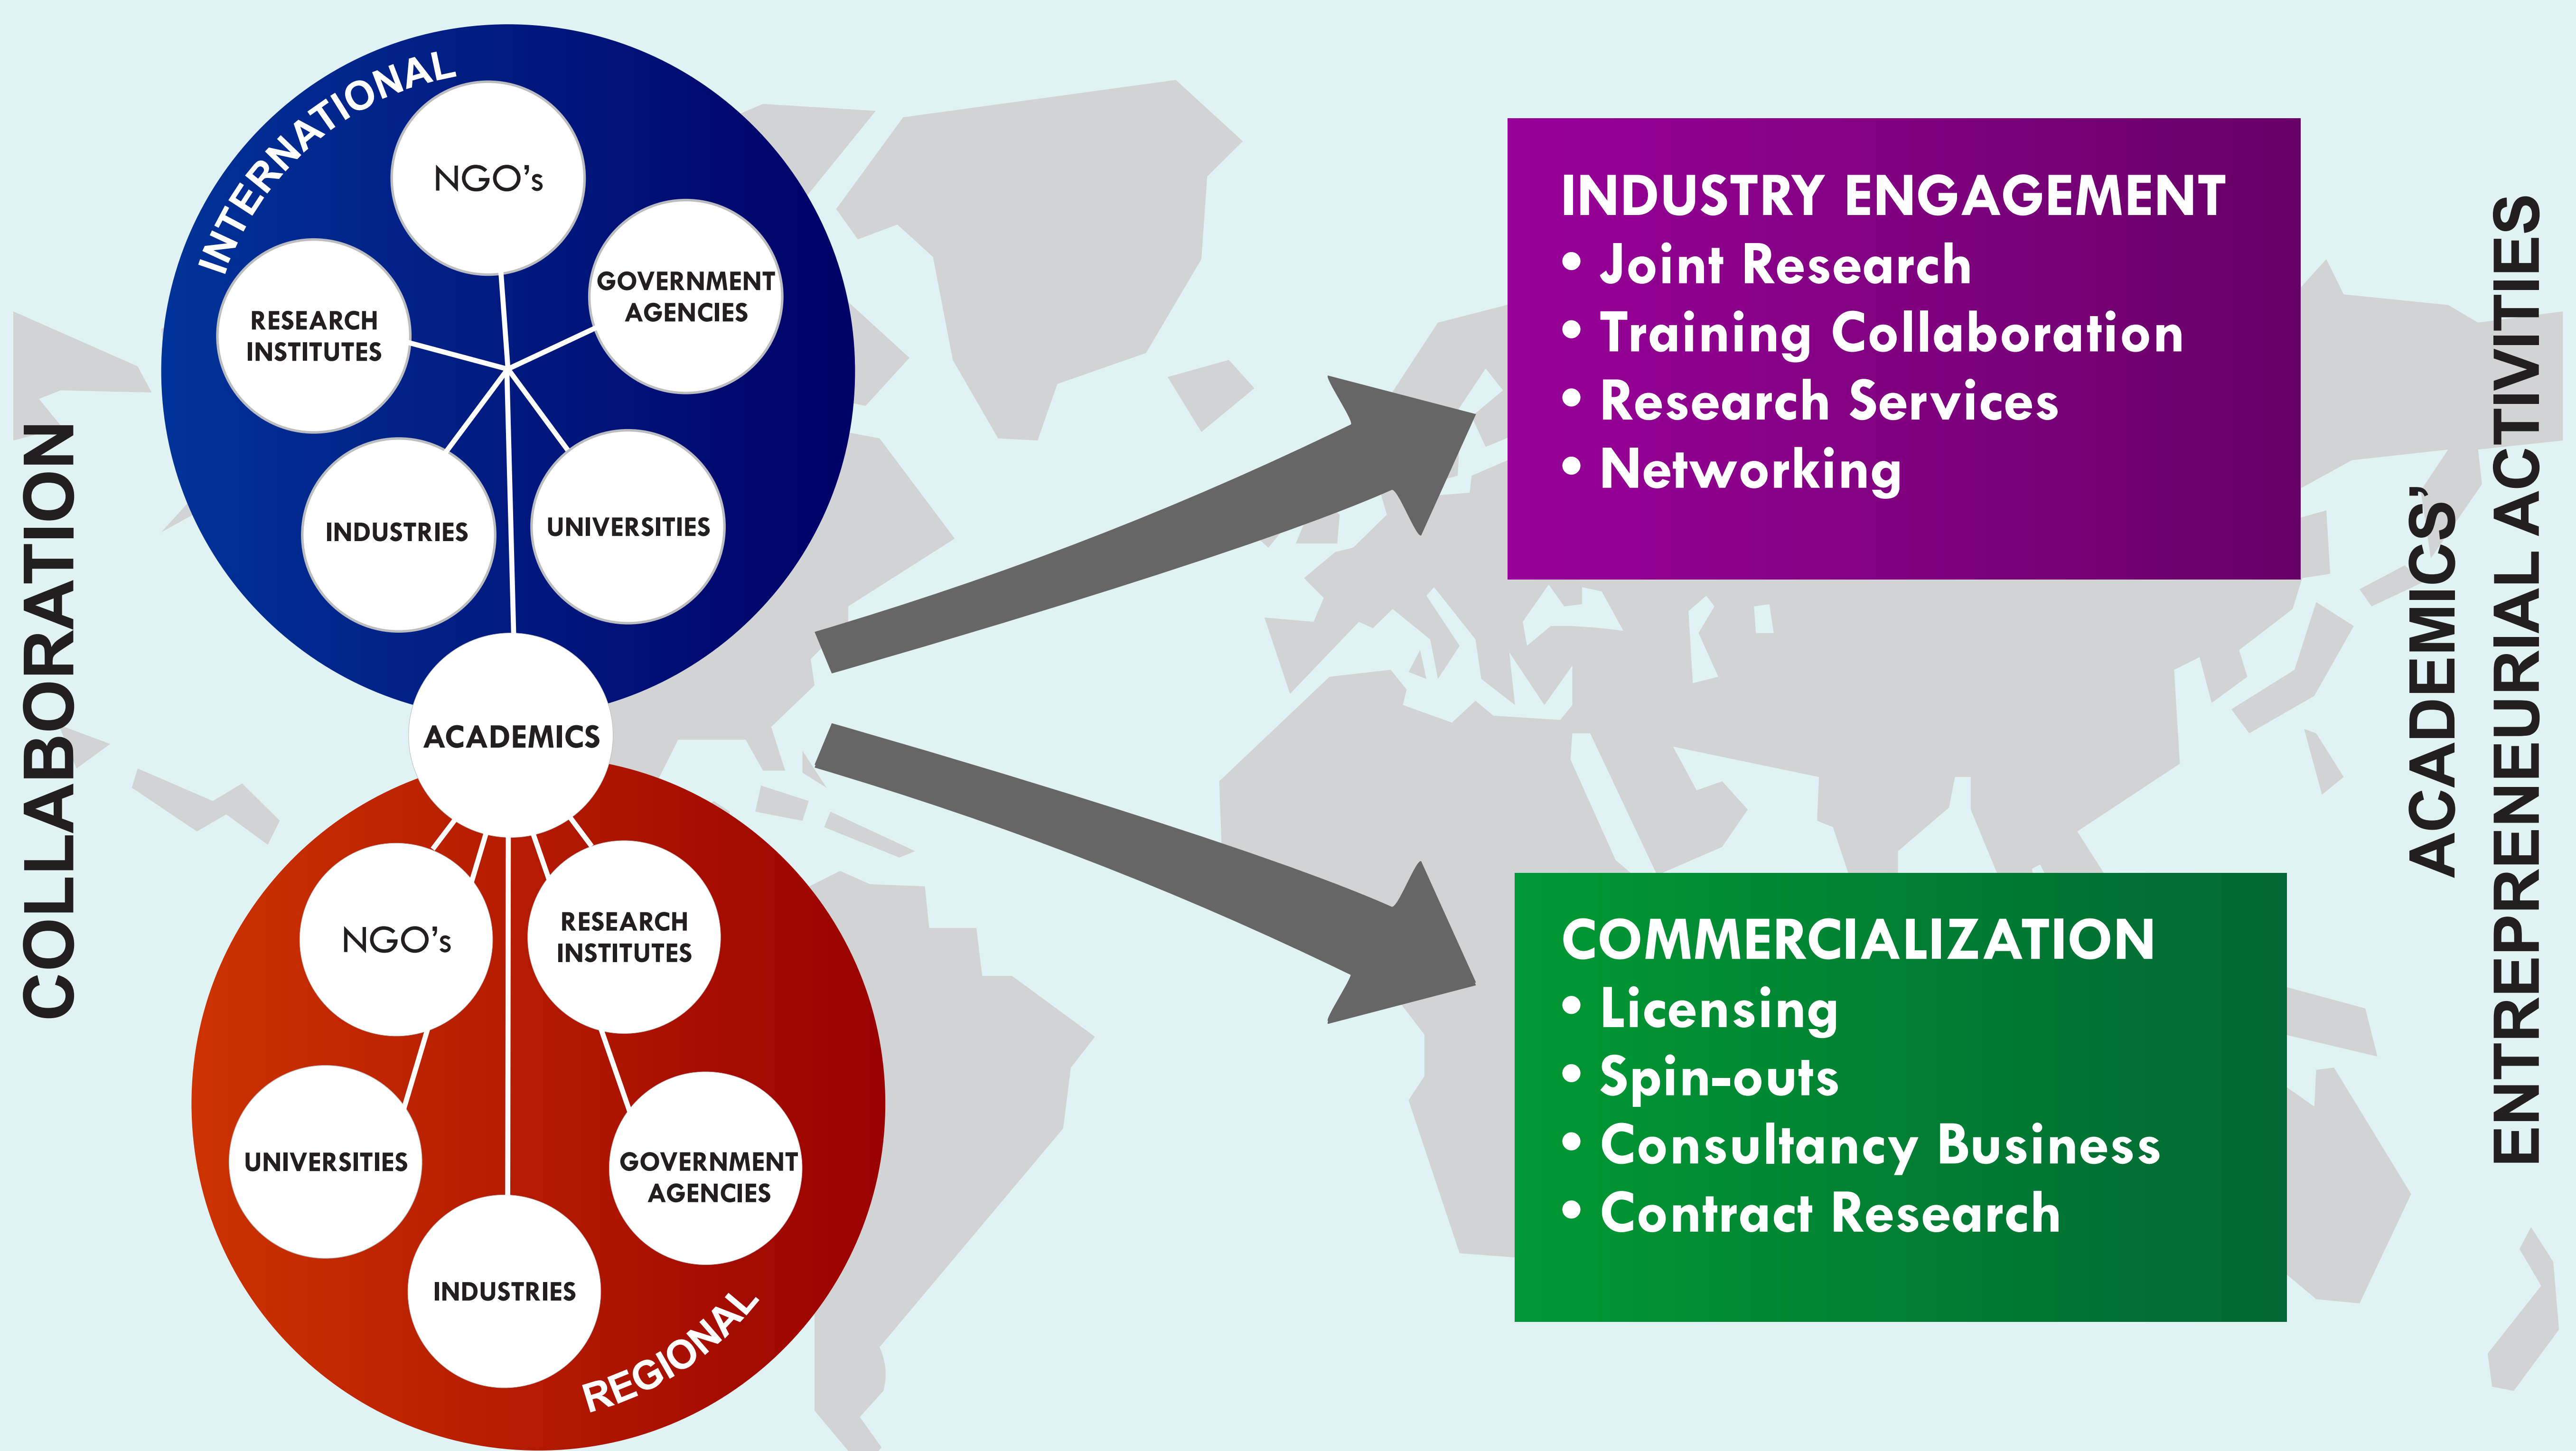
COLLABORATION

INTERNATIONAL

NGO's

GOVERNMENT AGENCIES

RESEARCH INSTITUTES

INDUSTRIES

UNIVERSITIES

ACADEMICS

NGO's

RESEARCH INSTITUTES

UNIVERSITIES

GOVERNMENT AGENCIES

INDUSTRIES

REGIONAL

INDUSTRY ENGAGEMENT
• Joint Research
• Training Collaboration
• Research Services
• Networking

COMMERCIALIZATION
• Licensing
• Spin-outs
• Consultancy Business
• Contract Research

ACADEMICS' ENTREPRENEURIAL ACTIVITIES